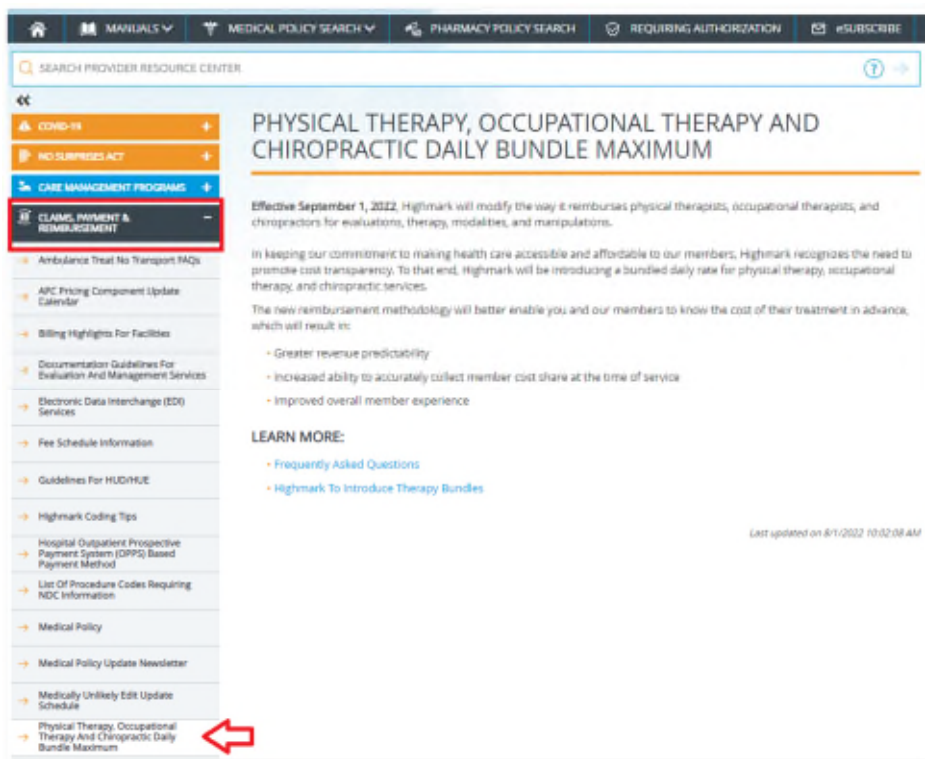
MANUALS MEDICAL POLICY SEARCH PHARMACY POLICY SEARCH REQUIRING AUTHORIZATION eSUBSCRIBE

SEARCH PROVIDER RESOURCE CENTER

«

COVID-19 +

NO SURPRISES ACT +

CARE MANAGEMENT PROGRAMS +

CLAIMS, PAYMENT & REIMBURSEMENT −

Ambulance Treat No Transport FAQs

APC Pricing Component Update Calendar

Billing Highlights For Facilities

Documentation Guidelines For Evaluation And Management Services

Electronic Data Interchange (EDI) Services

Fee Schedule Information

Guidelines For HUD/HUE

Highmark Coding Tips

Hospital Outpatient Prospective Payment System (OPPS) Based Payment Method

List Of Procedure Codes Requiring NDC Information

Medical Policy

Medical Policy Update Newsletter

Medically Unlikely Edit Update Schedule

Physical Therapy, Occupational Therapy And Chiropractic Daily Bundle Maximum

PHYSICAL THERAPY, OCCUPATIONAL THERAPY AND CHIROPRACTIC DAILY BUNDLE MAXIMUM

**Effective September 1, 2022**, Highmark will modify the way it reimburses physical therapists, occupational therapists, and chiropractors for evaluations, therapy, modalities, and manipulations.

In keeping our commitment to making health care accessible and affordable to our members, Highmark recognizes the need to promote cost transparency. To that end, Highmark will be introducing a bundled daily rate for physical therapy, occupational therapy, and chiropractic services.

The new reimbursement methodology will better enable you and our members to know the cost of their treatment in advance, which will result in:

- Greater revenue predictability
- Increased ability to accurately collect member cost share at the time of service
- Improved overall member experience

LEARN MORE:

- Frequently Asked Questions
- Highmark To Introduce Therapy Bundles

Last updated on 8/1/2022 10:02:08 AM